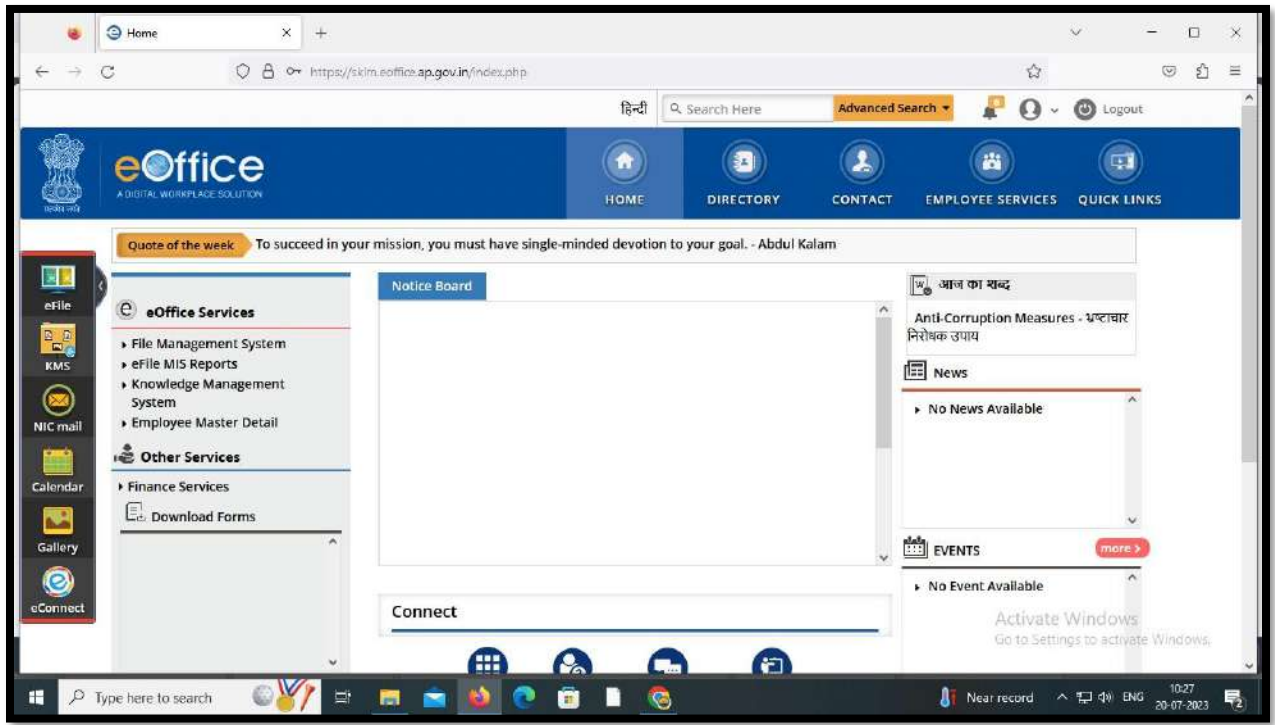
Home

https://sklm.eoffice.ap.gov.in/index.php

हिन्दी
Search Here
Advanced Search
Logout

eOffice
A DIGITAL WORKPLACE SOLUTION

HOME
DIRECTORY
CONTACT
EMPLOYEE SERVICES
QUICK LINKS

Quote of the week
To succeed in your mission, you must have single-minded devotion to your goal. - Abdul Kalam

eFile
KMS
NIC mail
Calendar
Gallery
eConnect

eOffice Services
File Management System
eFile MIS Reports
Knowledge Management System
Employee Master Detail

Other Services
Finance Services
Download Forms

Notice Board

Connect

आज का शब्द
Anti-Corruption Measures - भ्रष्टाचार निरोधक उपाय

News
No News Available

EVENTS
more
No Event Available

Activate Windows
Go to Settings to activate Windows.

Type here to search
Near record
ENG
10:27
20-07-2023